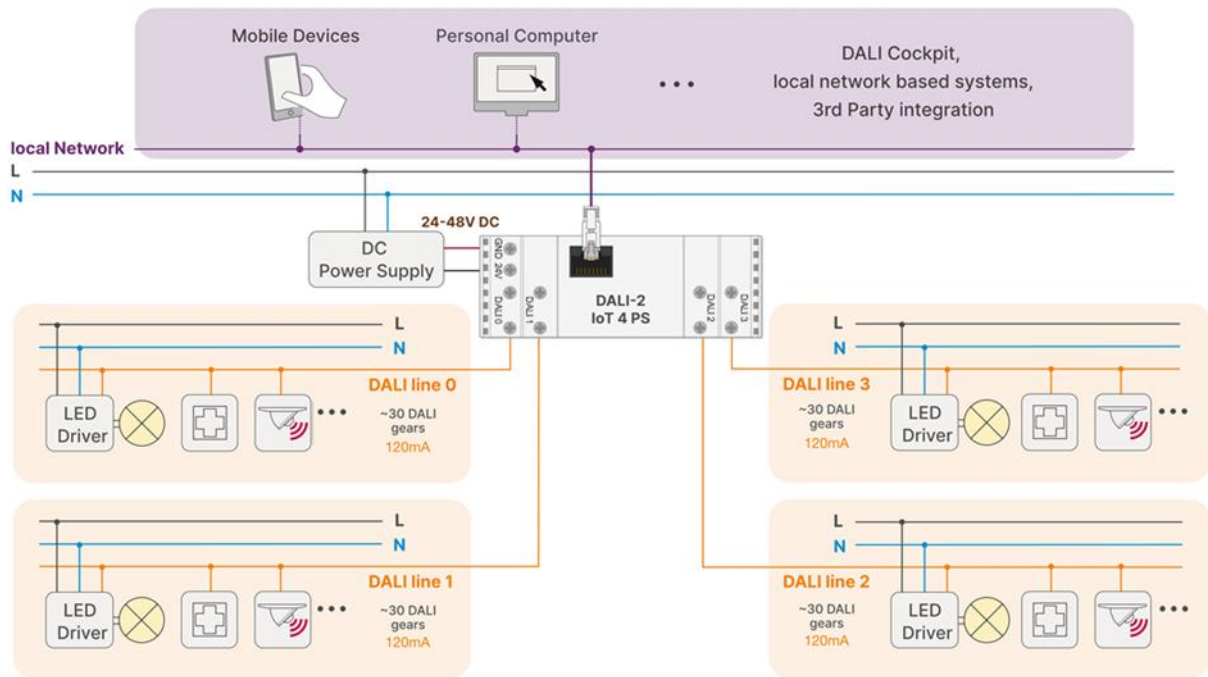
Mobile Devices

Personal Computer

• • •

DALI Cockpit,
local network based systems,
3rd Party integration

local Network

L

N

24-48V DC

DC
Power Supply

GND 24V

DALI 0

DALI 1

DALI-2
IoT 4 PS

DALI 2

DALI 3

L

N

DALI line 0

LED
Driver

• • •

~30 DALI
gears
120mA

L

N

DALI line 3

~30 DALI
gears
120mA

LED
Driver

• • •

L

N

DALI line 1

LED
Driver

• • •

~30 DALI
gears
120mA

L

N

DALI line 2

~30 DALI
gears
120mA

LED
Driver

• • •